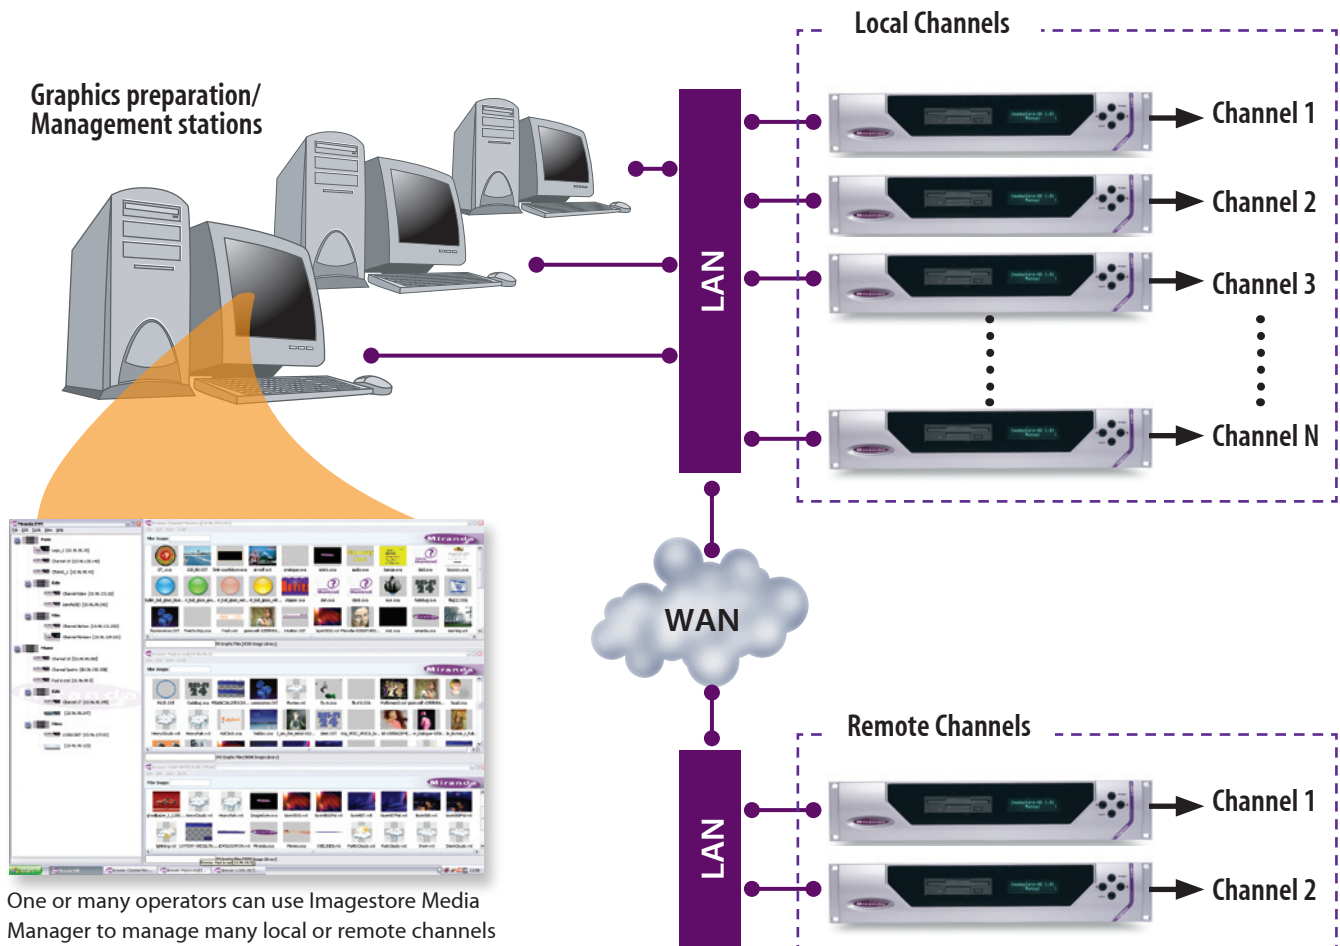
Graphics preparation/
Management stations

Local Channels

LAN

Channel 1

Channel 2

Channel 3

Channel N

WAN

Remote Channels

LAN

Channel 1

Channel 2

One or many operators can use Imagestore Media Manager to manage many local or remote channels